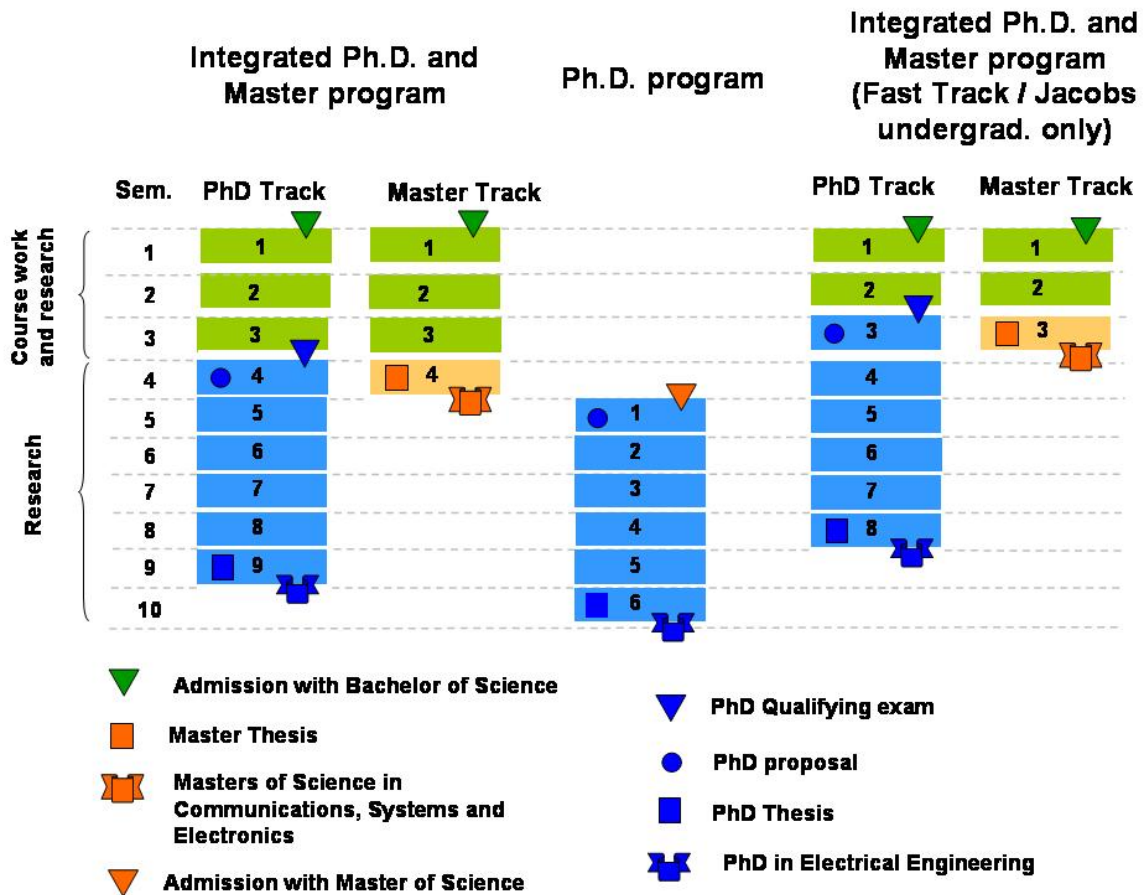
Integrated Ph.D. and Master program

Ph.D. program

Integrated Ph.D. and Master program (Fast Track / Jacobs undergrad. only)

| Sem. | PhD Track | Master Track | Ph.D. program | PhD Track | Master Track |
|---|---|---|---|---|---|
| 1 | 1 | 1 | | 1 | 1 |
| 2 | 2 | 2 | | 2 | 2 |
| 3 | 3 | 3 | | 3 | 3 |
| 4 | 4 | 4 | | 4 | |
| 5 | 5 | | 1 | 5 | |
| 6 | 6 | | 2 | 6 | |
| 7 | 7 | | 3 | 7 | |
| 8 | 8 | | 4 | 8 | |
| 9 | 9 | | 5 | | |
| 10 | | | 6 | | |

Course work and research

Research

Admission with Bachelor of Science

Master Thesis

Masters of Science in Communications, Systems and Electronics

Admission with Master of Science

PhD Qualifying exam

PhD proposal

PhD Thesis

PhD in Electrical Engineering